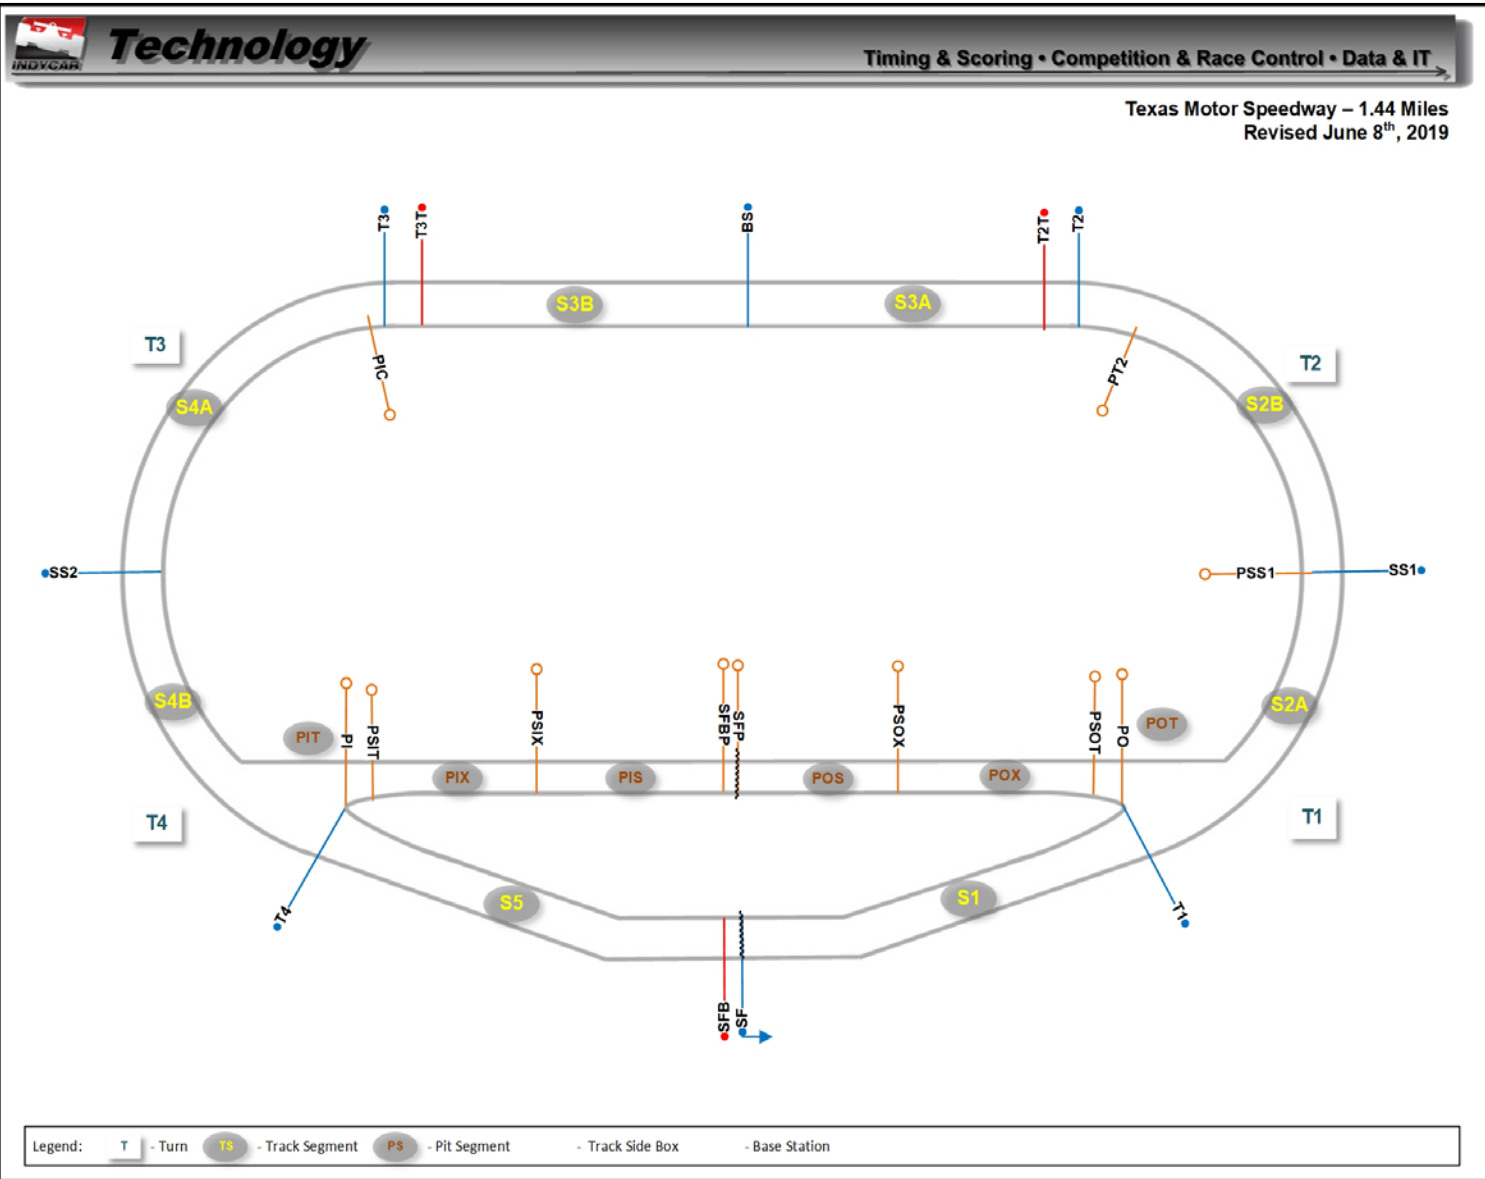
INDYCAR Technology

Timing & Scoring • Competition & Race Control • Data & IT

Texas Motor Speedway – 1.44 Miles
Revised June 8$^{th}$, 2019

T3 T3T BS T2T T2

S3B S3A

T3 PIC PT2 T2

S4A S2B

SS2 PSS1 SS1

S4B S2A

PIT PI PSIT PSIX SFBP SFP PSOX PSOT PO POT

PIX PIS POS POX

T4 T1

T4 S5 S1 T1

SFB SF

Legend: T - Turn TS - Track Segment PS - Pit Segment - Track Side Box - Base Station